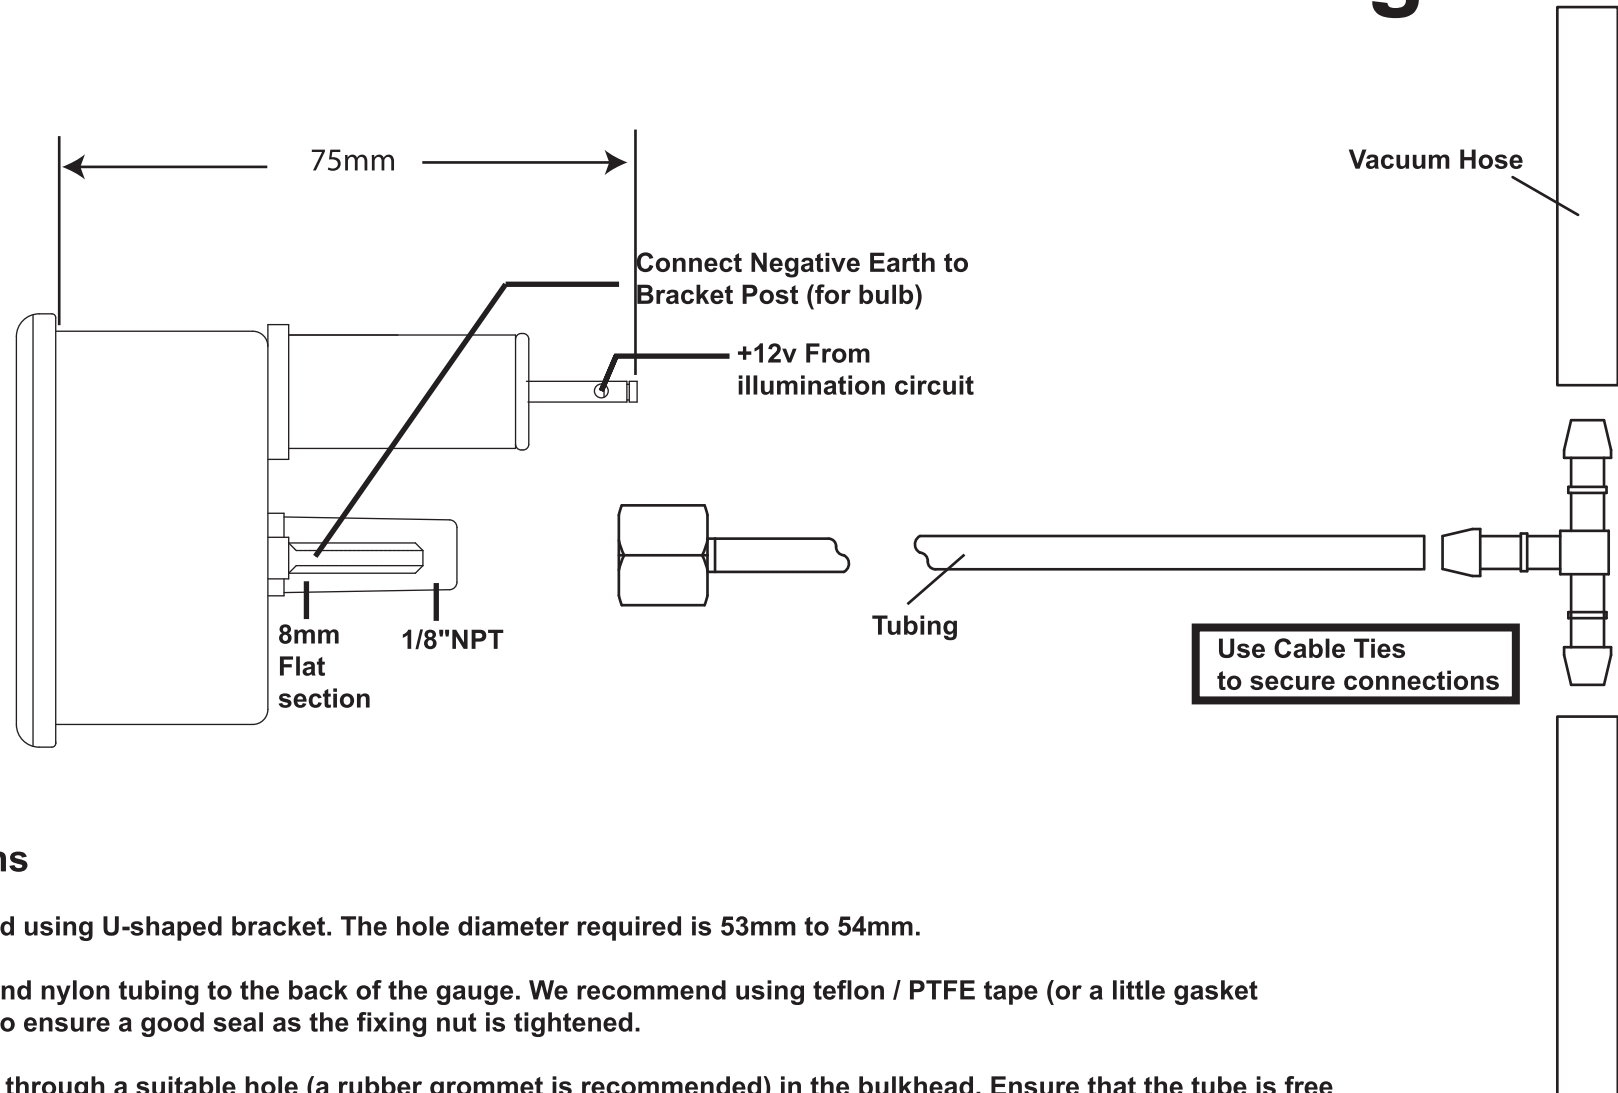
75mm

Vacuum Hose

Connect Negative Earth to Bracket Post (for bulb)

+12v From illumination circuit

8mm Flat section

1/8"NPT

Tubing

Use Cable Ties to secure connections

ns

d using U-shaped bracket. The hole diameter required is 53mm to 54mm.

nd nylon tubing to the back of the gauge. We recommend using teflon / PTFE tape (or a little gasket o ensure a good seal as the fixing nut is tightened.

through a suitable hole (a rubber grommet is recommended) in the bulkhead. Ensure that the tube is free